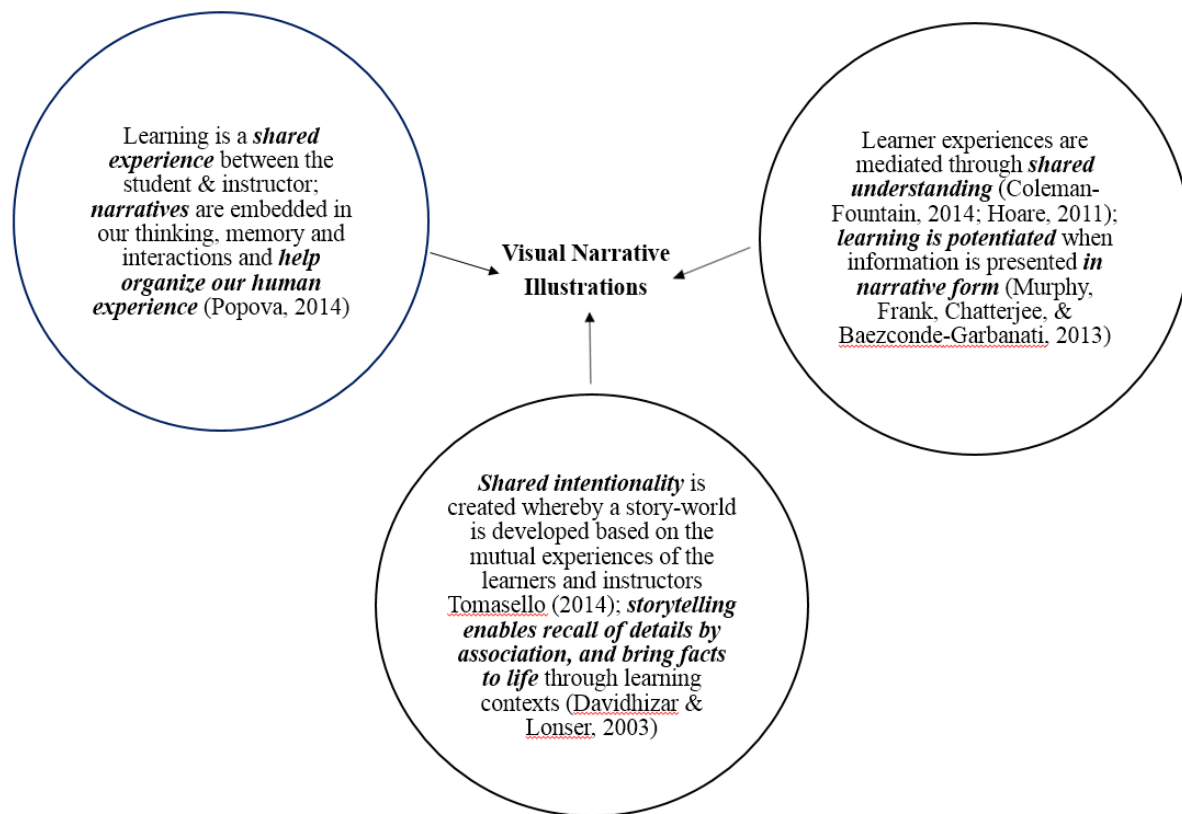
Learning is a ***shared experience*** between the student & instructor; ***narratives*** are embedded in our thinking, memory and interactions and ***help organize our human experience*** (Popova, 2014)

**Visual Narrative Illustrations**

Learner experiences are mediated through ***shared understanding*** (Coleman-Fountain, 2014; Hoare, 2011); ***learning is potentiated*** when information is presented ***in narrative form*** (Murphy, Frank, Chatterjee, & Baezconde-Garbanati, 2013)

***Shared intentionality*** is created whereby a story-world is developed based on the mutual experiences of the learners and instructors Tomasello (2014); ***storytelling enables recall of details by association, and bring facts to life*** through learning contexts (Davidhizar & Lonser, 2003)